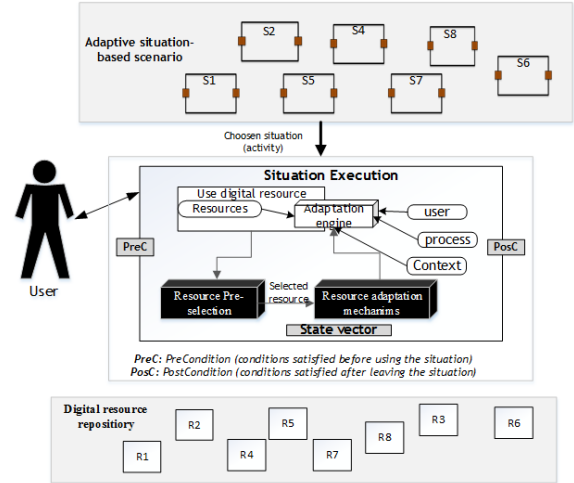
Adaptive situation-based scenario

S2

S4

S8

S1

S5

S7

S6

Choosen situation (activity)

Situation Execution

Use digital resource

Resources

Adaptation engine

user

process

Context

PreC

PosC

User

Resource Pre-selection

Selected resource

Resource adaptation mechanims

State vector

PreC: PreCondition (conditions satisfied before using the situation)
PosC: PostCondition (conditions satisfied after leaving the situation)

Digital resource repository

R2

R5

R3

R6

R8

R1

R4

R7